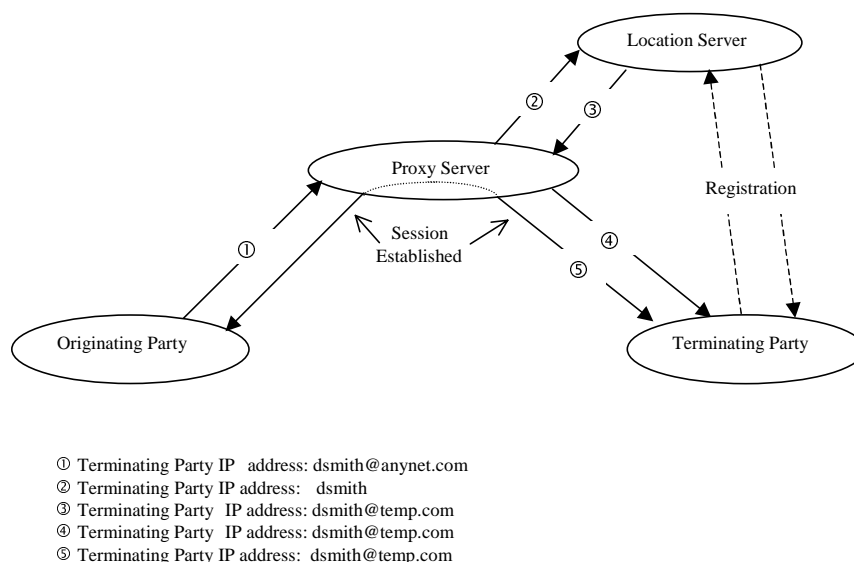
Location Server

②

③

Proxy Server

Registration

Session Established

①

④

⑤

Originating Party

Terminating Party

① Terminating Party IP address: dsmith@anynet.com
② Terminating Party IP address: dsmith
③ Terminating Party IP address: dsmith@temp.com
④ Terminating Party IP address: dsmith@temp.com
⑤ Terminating Party IP address: dsmith@temp.com